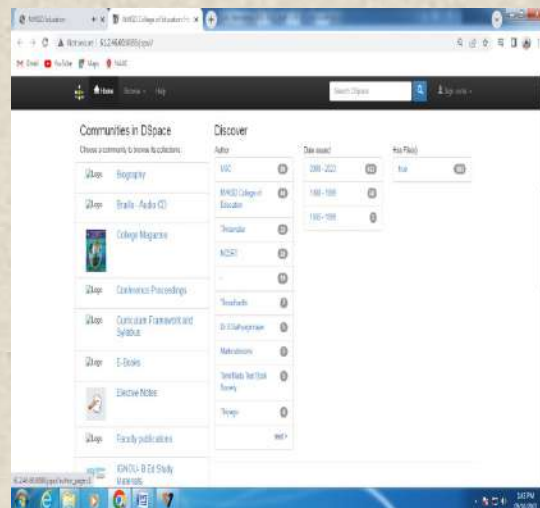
NHSSD Education
NHSSD College of Education
Not secure | 61.246.60.9090/jspui/
Gmail YouTube Maps NAAC
Home Browse Help
Search DSpace
Sign on to

Communities in DSpace
Choose a community to browse its collections.
Logo Biography
Logo Braille - Audio CD
College Magazine
Logo Conference Proceedings
Logo Curriculum Framework and Syllabus
Logo E-Books
Elective Notes
Logo Faculty publications
IGNOU- B.Ed Study Materials

Discover
Author
NSS
NHSSD College of Education
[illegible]
NCERT
-
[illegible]
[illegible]
Malmsteen
Tamil Nadu Text Book Society
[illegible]
next >

Date issued
2000 - 2022
1990 - 1999
1980 - 1989

Has File(s)
true

61.246.60.9090/jspui/forms/page/1